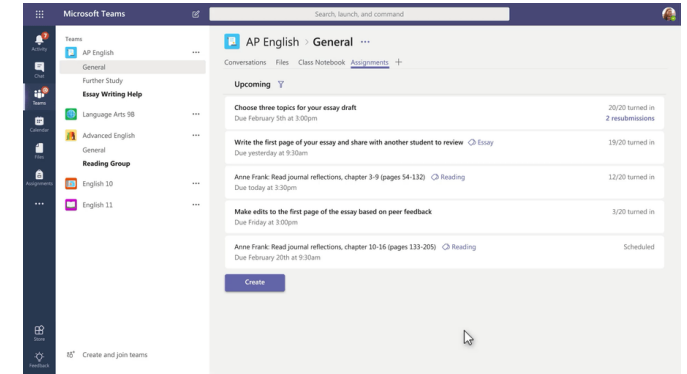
Microsoft Teams

Search, launch, and command

Activity
Chat
Teams
Calendar
Files
Assignments
...

Teams
AP English ...
General
Further Study
Essay Writing Help
Language Arts 9B ...
Advanced English ...
General
Reading Group
English 10 ...
English 11 ...

Store
Feedback

Create and join teams

AP English > General ...

Conversations Files Class Notebook Assignments +

Upcoming

Choose three topics for your essay draft
Due February 5th at 3:00pm
20/20 turned in
2 resubmissions

Write the first page of your essay and share with another student to review Essay
Due yesterday at 9:30am
19/20 turned in

Anne Frank: Read journal reflections, chapter 3-9 (pages 54-132) Reading
Due today at 3:30pm
12/20 turned in

Make edits to the first page of the essay based on peer feedback
Due Friday at 3:00pm
3/20 turned in

Anne Frank: Read journal reflections, chapter 10-16 (pages 133-205) Reading
Due February 20th at 9:30am
Scheduled

Create